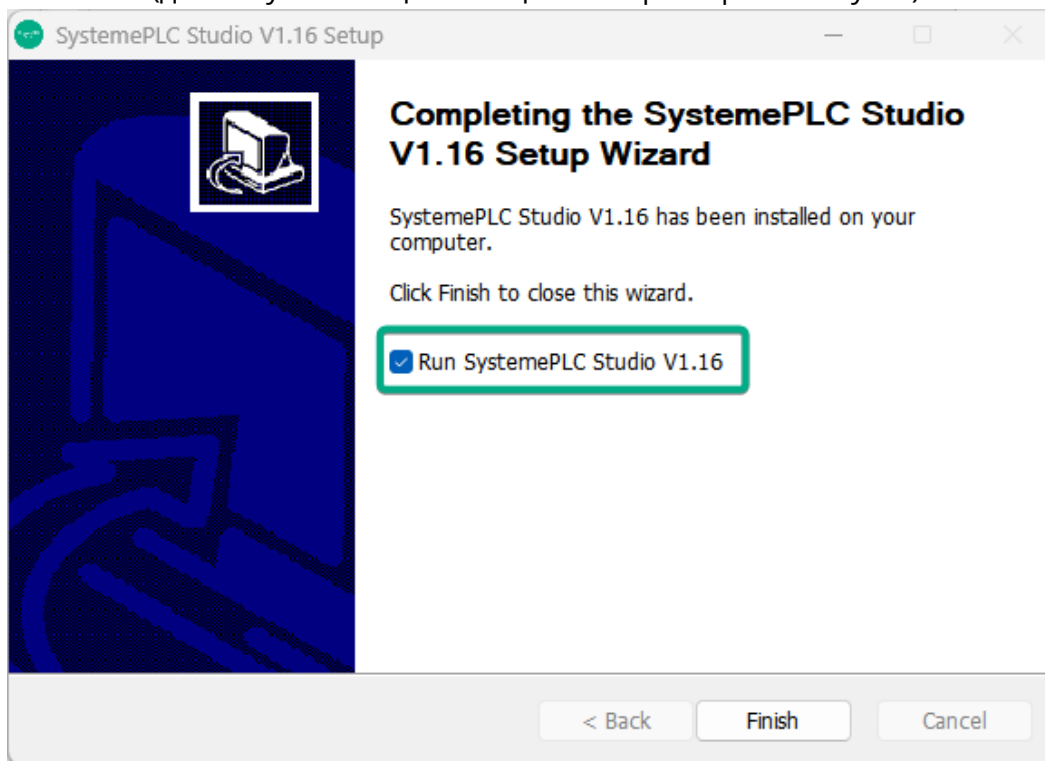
SystemePLC Studio V1.16 Setup

Completing the SystemePLC Studio V1.16 Setup Wizard

SystemePLC Studio V1.16 has been installed on your computer.

Click Finish to close this wizard.

Run SystemePLC Studio V1.16

< Back
Finish
Cancel